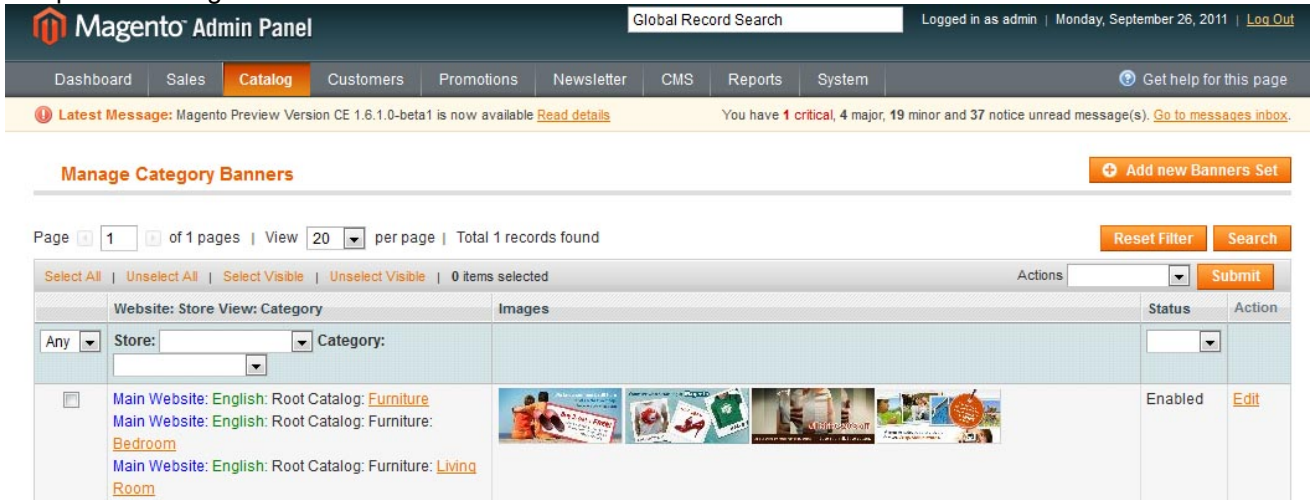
Magento Admin Panel

Global Record Search

Logged in as admin | Monday, September 26, 2011 | Log Out

Dashboard Sales Catalog Customers Promotions Newsletter CMS Reports System

Get help for this page

Latest Message: Magento Preview Version CE 1.6.1.0-beta1 is now available Read details

You have 1 critical, 4 major, 19 minor and 37 notice unread message(s). Go to messages inbox.

Manage Category Banners

Add new Banners Set

Page 1 of 1 pages | View 20 per page | Total 1 records found

Reset Filter Search

Select All | Unselect All | Select Visible | Unselect Visible | 0 items selected

Actions Submit

| | Website: Store View: Category | Images | Status | Action |
|---|---|---|---|---|
| Any | Store: Category: | | | |
| | Main Website: English: Root Catalog: Furniture Main Website: English: Root Catalog: Furniture: Bedroom Main Website: English: Root Catalog: Furniture: Living Room | | Enabled | Edit |